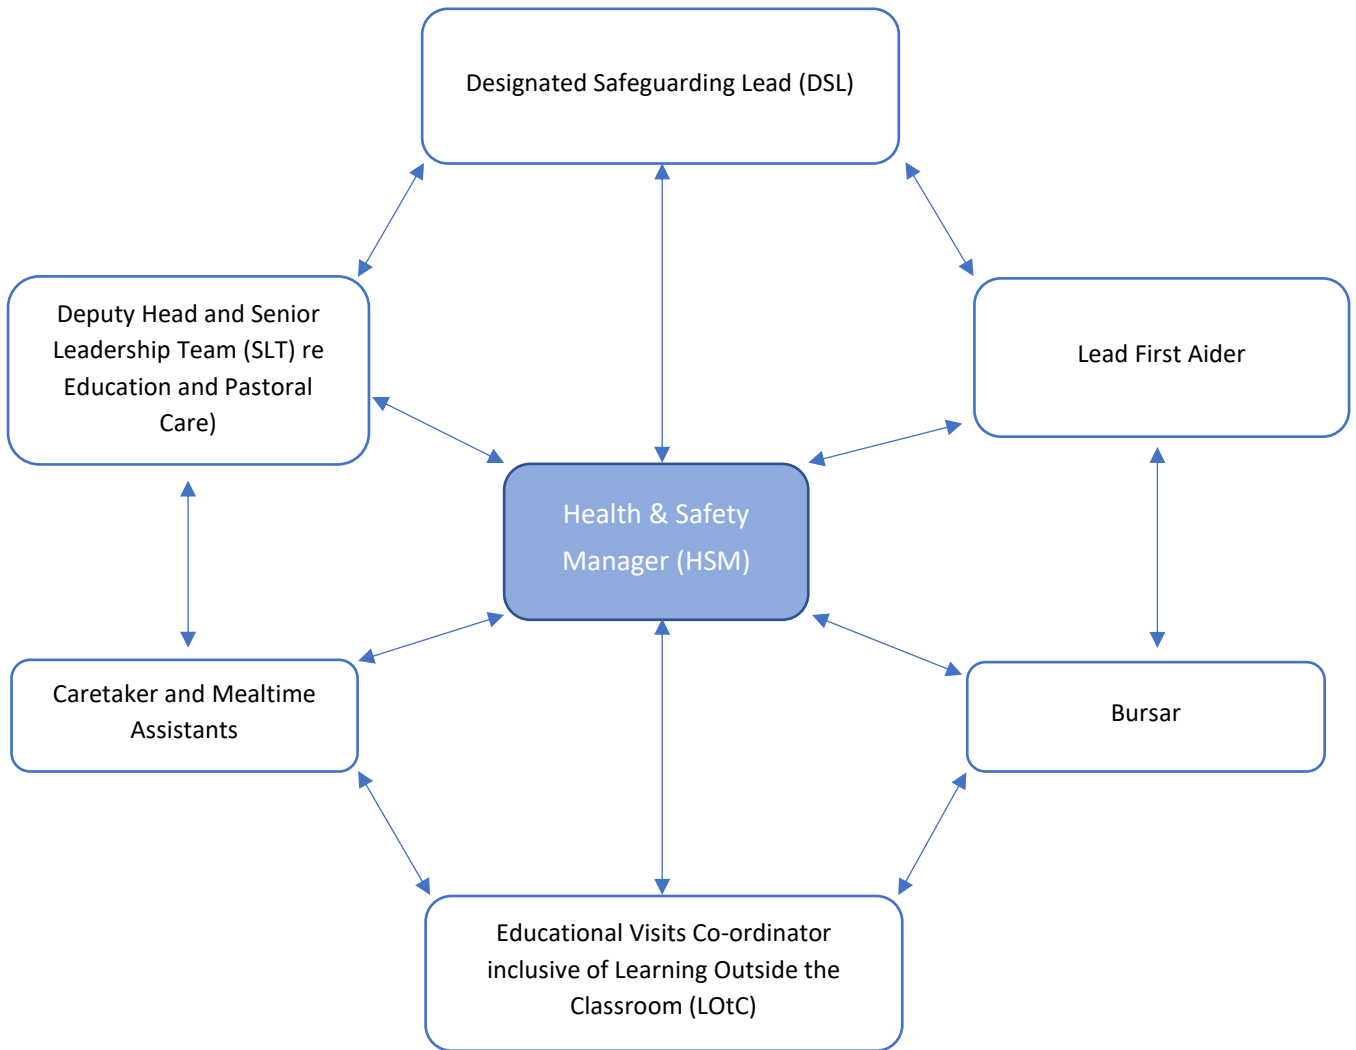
Designated Safeguarding Lead (DSL)

Deputy Head and Senior Leadership Team (SLT) re Education and Pastoral Care)

Lead First Aider

Health & Safety Manager (HSM)

Caretaker and Mealtime Assistants

Bursar

Educational Visits Co-ordinator inclusive of Learning Outside the Classroom (LOtC)